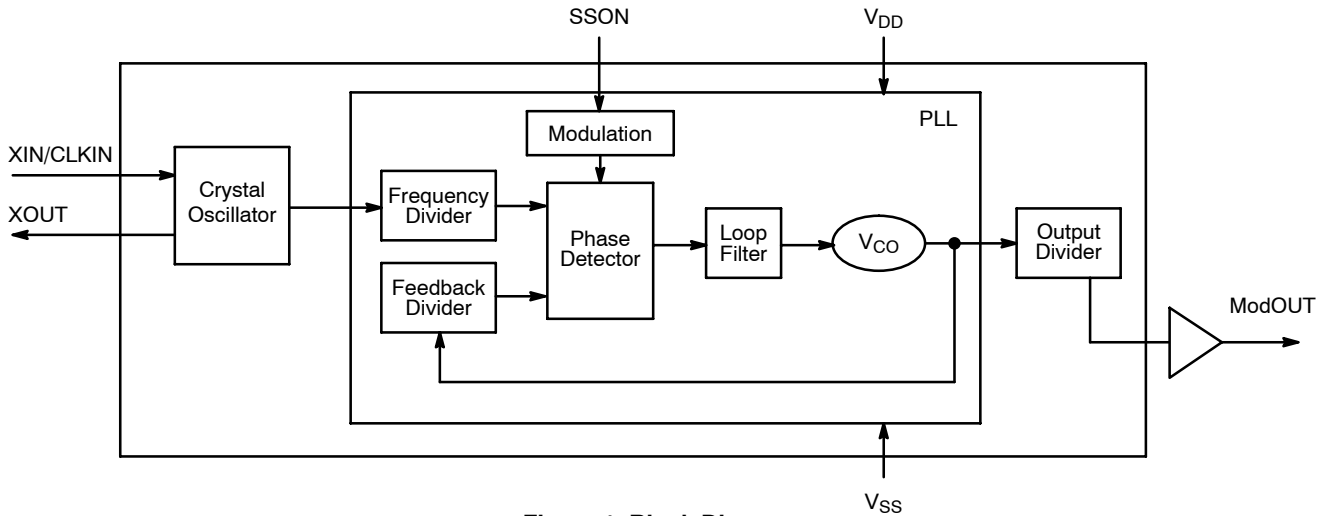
SSON

$V_{DD}$

PLL

Modulation

XIN/CLKIN

XOUT

Crystal Oscillator

Frequency Divider

Feedback Divider

Phase Detector

Loop Filter

$V_{CO}$

Output Divider

ModOUT

$V_{SS}$

Figure 1. Block Diagram